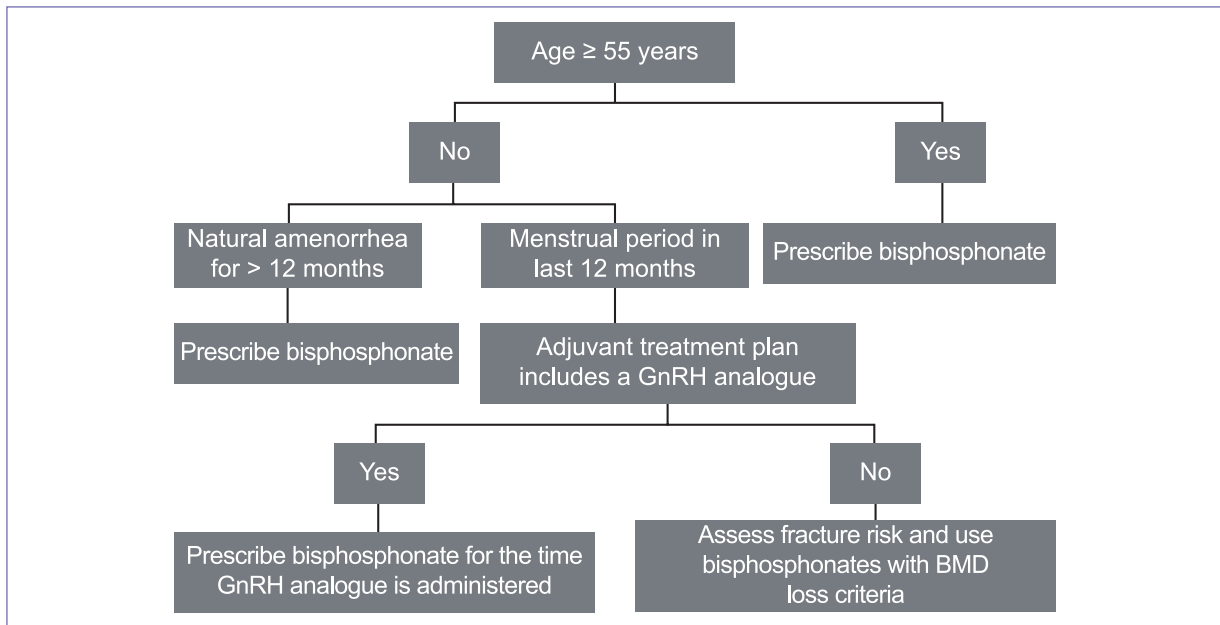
Age ≥ 55 years

No

Yes

Natural amenorrhea for > 12 months

Menstrual period in last 12 months

Prescribe bisphosphonate

Prescribe bisphosphonate

Adjuvant treatment plan includes a GnRH analogue

Yes

No

Prescribe bisphosphonate for the time GnRH analogue is administered

Assess fracture risk and use bisphosphonates with BMD loss criteria